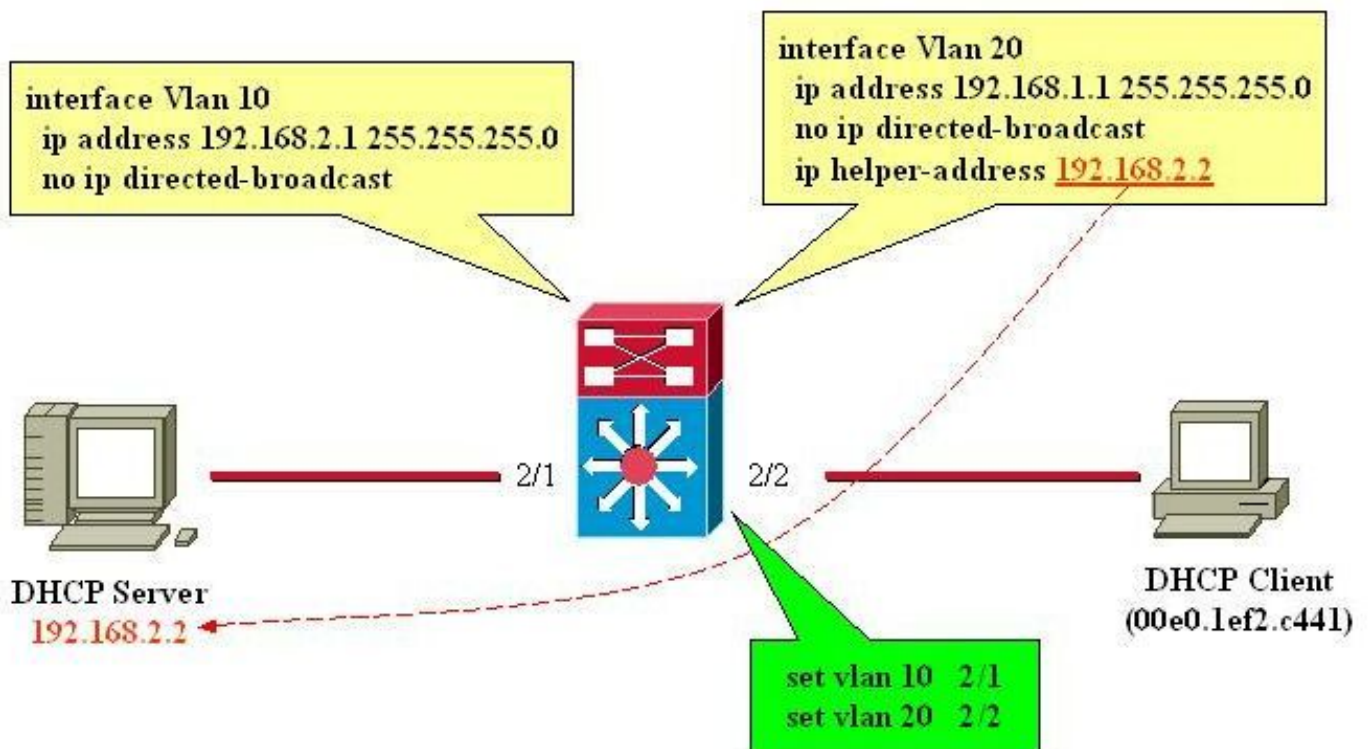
interface Vlan 10
ip address 192.168.2.1 255.255.255.0
no ip directed-broadcast

interface Vlan 20
ip address 192.168.1.1 255.255.255.0
no ip directed-broadcast
ip helper-address 192.168.2.2

2/1

2/2

DHCP Server
192.168.2.2

DHCP Client
(00e0.1ef2.c441)

set vlan 10 2/1
set vlan 20 2/2